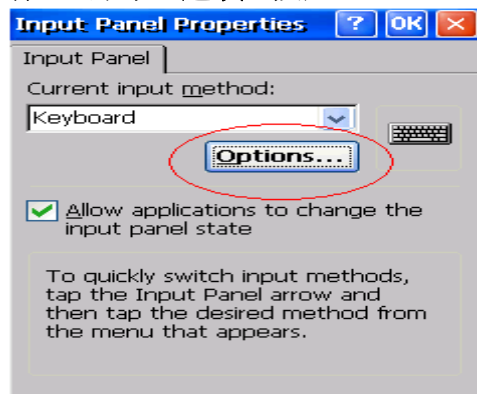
Input Panel Properties ? OK ✕

Input Panel

Current input method:

Keyboard

Options...

Allow applications to change the input panel state

To quickly switch input methods, tap the Input Panel arrow and then tap the desired method from the menu that appears.